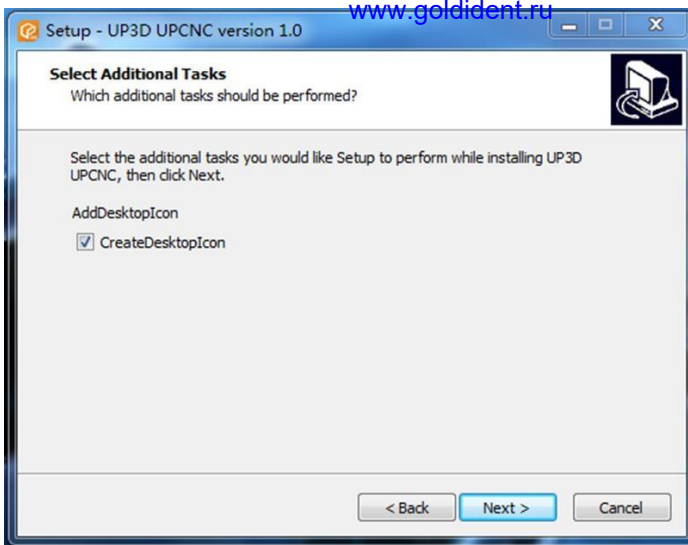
Setup - UP3D UPCNC version 1.0
www.goldident.ru

Select Additional Tasks
Which additional tasks should be performed?

Select the additional tasks you would like Setup to perform while installing UP3D UPCNC, then click Next.

AddDesktopIcon

CreateDesktopIcon

< Back
Next >
Cancel